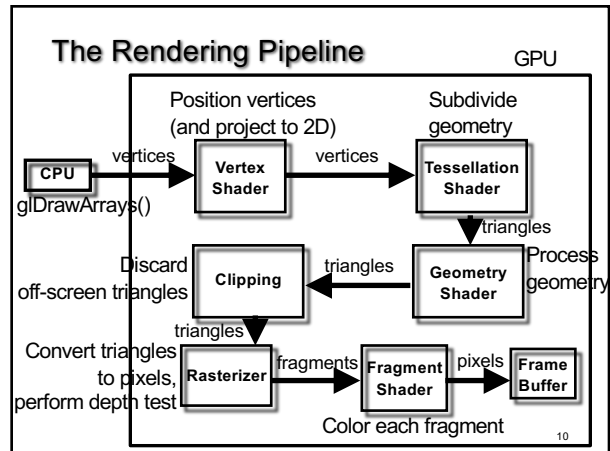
The Rendering Pipeline

GPU

Position vertices (and project to 2D)

Subdivide geometry

CPU

glDrawArrays()

vertices

Vertex Shader

vertices

Tessellation Shader

triangles

Discard off-screen triangles

Clipping

triangles

Geometry Shader

Process geometry

triangles

Convert triangles to pixels, perform depth test

Rasterizer

fragments

Fragment Shader

pixels

Frame Buffer

Color each fragment

10